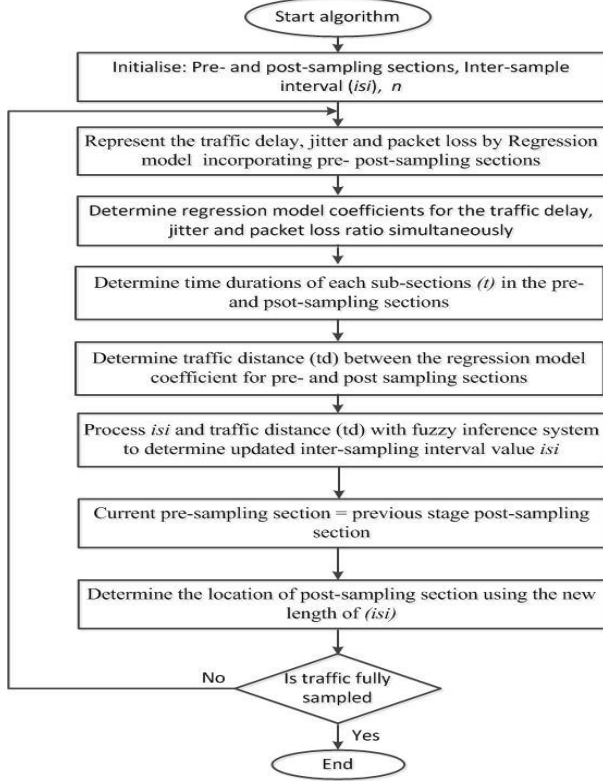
Start algorithm

Initialise: Pre- and post-sampling sections, Inter-sample interval (*isi*), *n*

Represent the traffic delay, jitter and packet loss by Regression model incorporating pre- post-sampling sections

Determine regression model coefficients for the traffic delay, jitter and packet loss ratio simultaneously

Determine time durations of each sub-sections *(t)* in the pre- and psot-sampling sections

Determine traffic distance (td) between the regression model coefficient for pre- and post sampling sections

Process *isi* and traffic distance (td) with fuzzy inference system to determine updated inter-sampling interval value *isi*

Current pre-sampling section = previous stage post-sampling section

Determine the location of post-sampling section using the new length of *(isi)*

No

Is traffic fully sampled

Yes

End